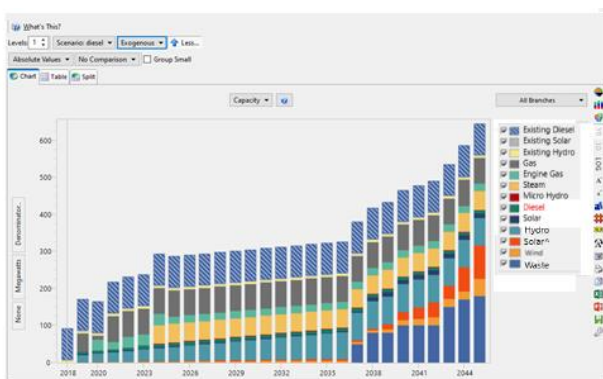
What's This?

Levels: 1 Scenario: diesel Exogenous Less...

Absolute Values No Comparison Group Small

Chart Table Split

Capacity

All Branches

Denominator...

Megawatts

None

600

500

400

300

200

100

0

2018 2020 2023 2026 2029 2032 2035 2038 2041 2044

Existing Diesel
Existing Solar
Existing Hydro
Gas
Engine Gas
Steam
Micro Hydro
Diesel
Solar
Hydro
Solar
Wind
Waste